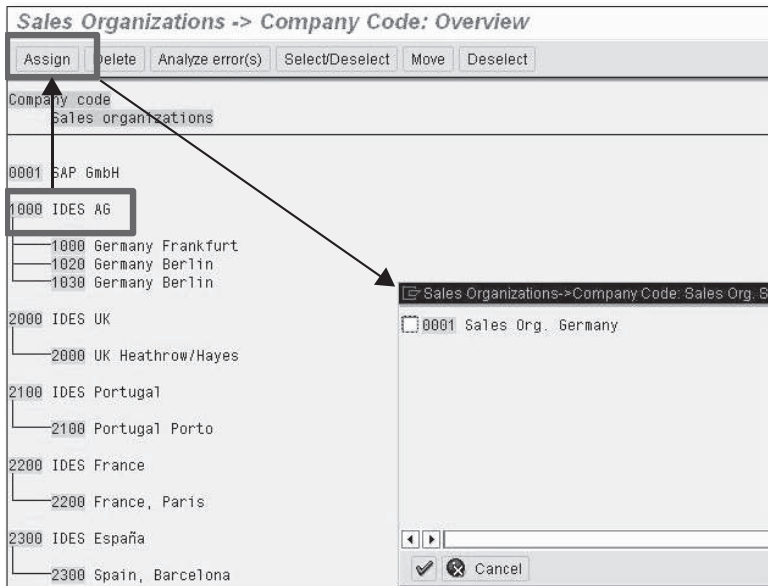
Sales Organizations -> Company Code: Overview

Assign | Delete | Analyze error(s) | Select/Deselect | Move | Deselect

Company code
Sales organizations

0001 SAP GmbH

1000 IDES AG

1000 Germany Frankfurt
1020 Germany Berlin
1030 Germany Berlin

2000 IDES UK

2000 UK Heathrow/Hayes

2100 IDES Portugal

2100 Portugal Porto

2200 IDES France

2200 France, Paris

2300 IDES España

2300 Spain, Barcelona

Sales Organizations->Company Code: Sales Org. S

0001 Sales Org. Germany

Cancel